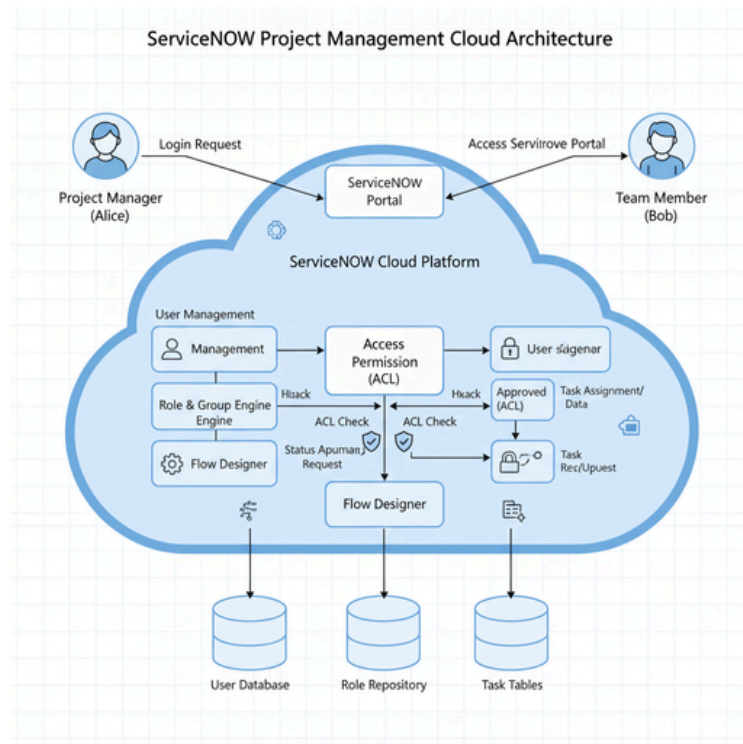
ServiceNOW Project Management Cloud Architecture

Login Request

Access Servirove Portal

Project Manager (Alice)

ServiceNOW Portal

Team Member (Bob)

ServiceNOW Cloud Platform

User Management

Management

Access Permission (ACL)

User sigener

Role & Group Engine Engine

Hкack

Hкack

Approved (ACL)

Task Assignment/ Data

ACL Check

ACL Check

Flow Designer

Status Apuman Request

Task Rec/Upuest

Flow Designer

User Database

Role Repository

Task Tables